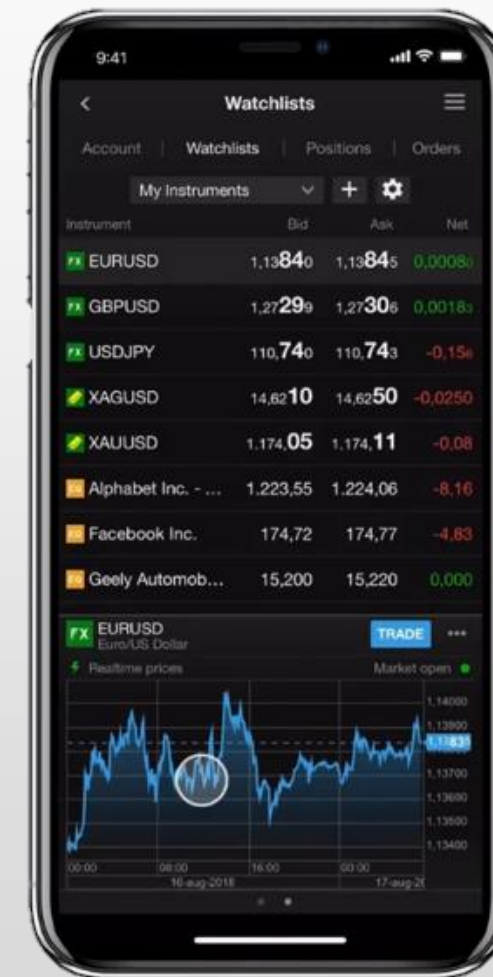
9:41

Watchlists

Account | Watchlists | Positions | Orders

My Instruments

| Instrument | Bid | Ask | Net |
|---|---|---|---|
| FX EURUSD | 1,13840 | 1,13845 | 0,0008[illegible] |
| FX GBPUSD | 1,27299 | 1,27306 | 0,00183 |
| FX USDJPY | 110,740 | 110,743 | -0,156 |
| XAGUSD | 14,6210 | 14,6250 | -0,0250 |
| XAUUSD | 1.174,05 | 1.174,11 | -0,08 |
| Alphabet Inc. - ... | 1.223,55 | 1.224,06 | -8,16 |
| Facebook Inc. | 174,72 | 174,77 | -4,83 |
| Geely Automob... | 15,200 | 15,220 | 0,000 |

FX EURUSD
Euro/US Dollar

TRADE ...

Realtime prices

Market open

1,14000
1,13900
1,13831
1,13700
1,13600
1,13500
1,13400

00:00 08:00 16:00 00:00
16-aug-2018 17-aug-20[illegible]